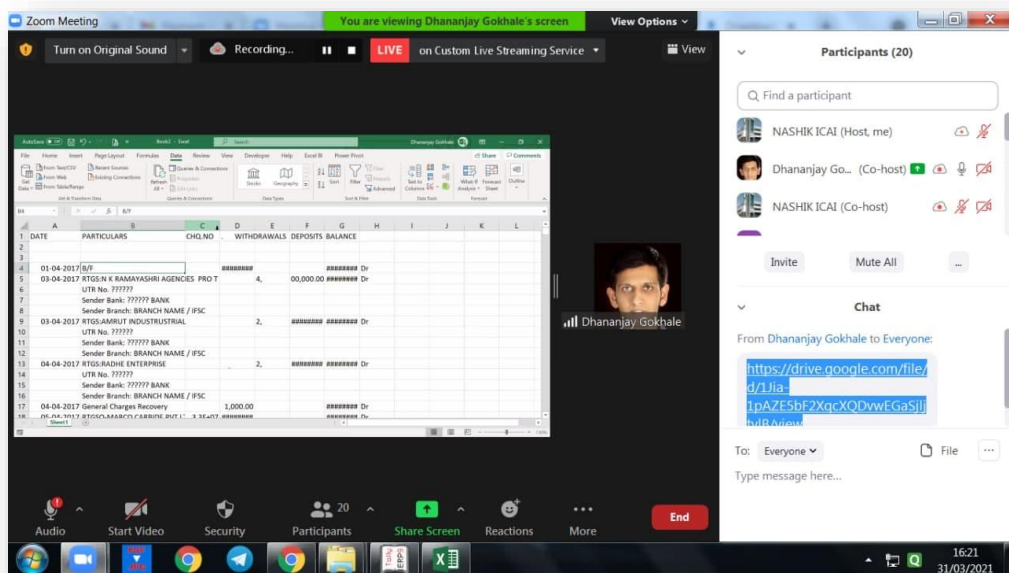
Zoom Meeting

You are viewing Dhananjay Gokhale's screen

View Options

Turn on Original Sound

Recording...

LIVE

on Custom Live Streaming Service

View

| | A | B | C | D | E | F | G | H |
|---|---|---|---|---|---|---|---|---|
| 1 | DATE | PARTICULARS | CHQ.NO | WITHDRAWALS | DEPOSITS | BALANCE | | |
| 2 | | | | | | | | |
| 3 | | | | | | | | |
| 4 | 01-04-2017 | B/F | | ######## | | ######## | Dr | |
| 5 | 03-04-2017 | RTGS:N K RAMAYASHRI AGENCIES PRO T | | 4, | 00,000.00 | ######## | Dr | |
| 6 | | UTR No. ?????? | | | | | | |
| 7 | | Sender Bank: ?????? BANK | | | | | | |
| 8 | | Sender Branch: BRANCH NAME / IFSC | | | | | | |
| 9 | 03-04-2017 | RTGS:AMRUT INDUSTRUSTRIAL | | 2, | ######## | ######## | Dr | |
| 10 | | UTR No. ?????? | | | | | | |
| 11 | | Sender Bank: ?????? BANK | | | | | | |
| 12 | | Sender Branch: BRANCH NAME / IFSC | | | | | | |
| 13 | 04-04-2017 | RTGS:RADHE ENTERPRISE | | 2, | ######## | ######## | Dr | |
| 14 | | UTR No. ?????? | | | | | | |
| 15 | | Sender Bank: ?????? BANK | | | | | | |
| 16 | | Sender Branch: BRANCH NAME / IFSC | | | | | | |
| 17 | 04-04-2017 | General Charges Recovery | | 1,000.00 | | ######## | Dr | |

Sheet1

Dhananjay Gokhale

Participants (20)

Find a participant

NASHIK ICAI (Host, me)

Dhananjay Go... (Co-host)

NASHIK ICAI (Co-host)

Invite

Mute All

...

Chat

From Dhananjay Gokhale to Everyone:

https://drive.google.com/file/d/1Jia-1pAZE5bF2XqcXQDvwEGaSjIJ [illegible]

To: Everyone

File

Type message here...

Audio

Start Video

Security

20

Participants

Share Screen

Reactions

More

End

16:21
31/03/2021